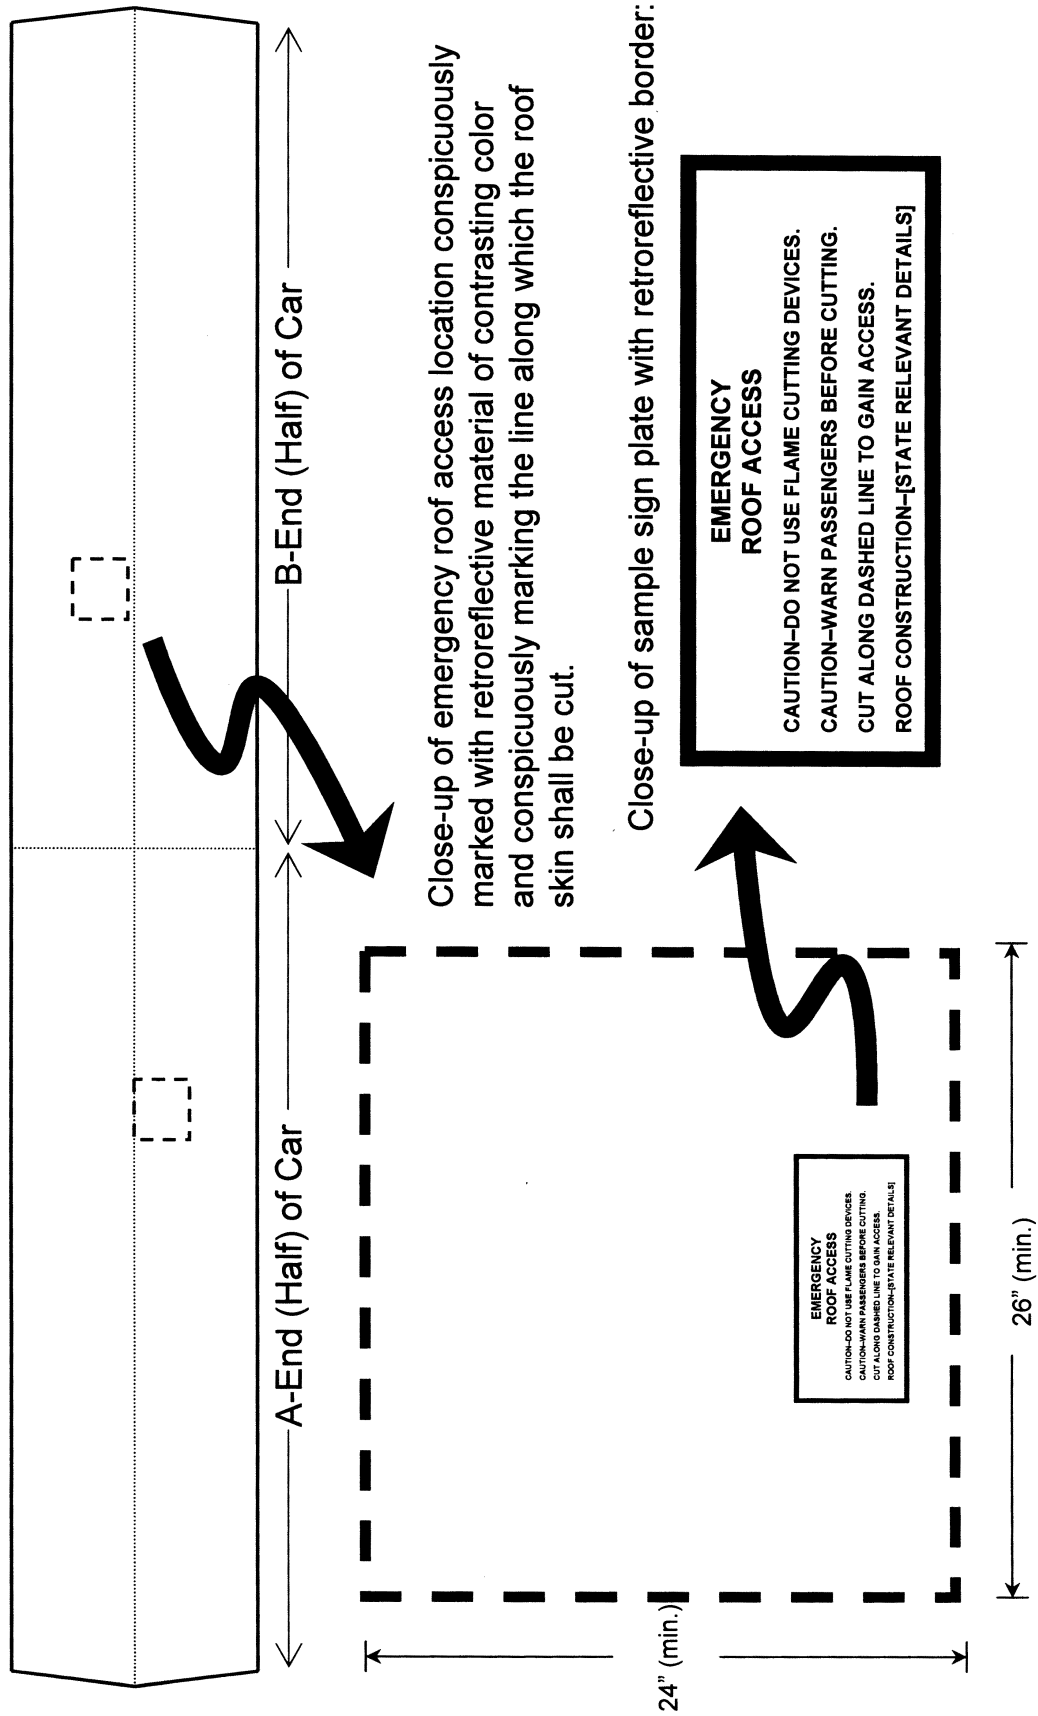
A-End (Half) of Car

B-End (Half) of Car

Close-up of emergency roof access location conspicuously marked with retroreflective material of contrasting color and conspicuously marking the line along which the roof skin shall be cut.

Close-up of sample sign plate with retroreflective border:

EMERGENCY
ROOF ACCESS
CAUTION–DO NOT USE FLAME CUTTING DEVICES.
CAUTION–WARN PASSENGERS BEFORE CUTTING.
CUT ALONG DASHED LINE TO GAIN ACCESS.
ROOF CONSTRUCTION–[STATE RELEVANT DETAILS]

EMERGENCY
ROOF ACCESS
CAUTION–DO NOT USE FLAME CUTTING DEVICES.
CAUTION–WARN PASSENGERS BEFORE CUTTING.
CUT ALONG DASHED LINE TO GAIN ACCESS.
ROOF CONSTRUCTION–[STATE RELEVANT DETAILS]

24" (min.)

26" (min.)